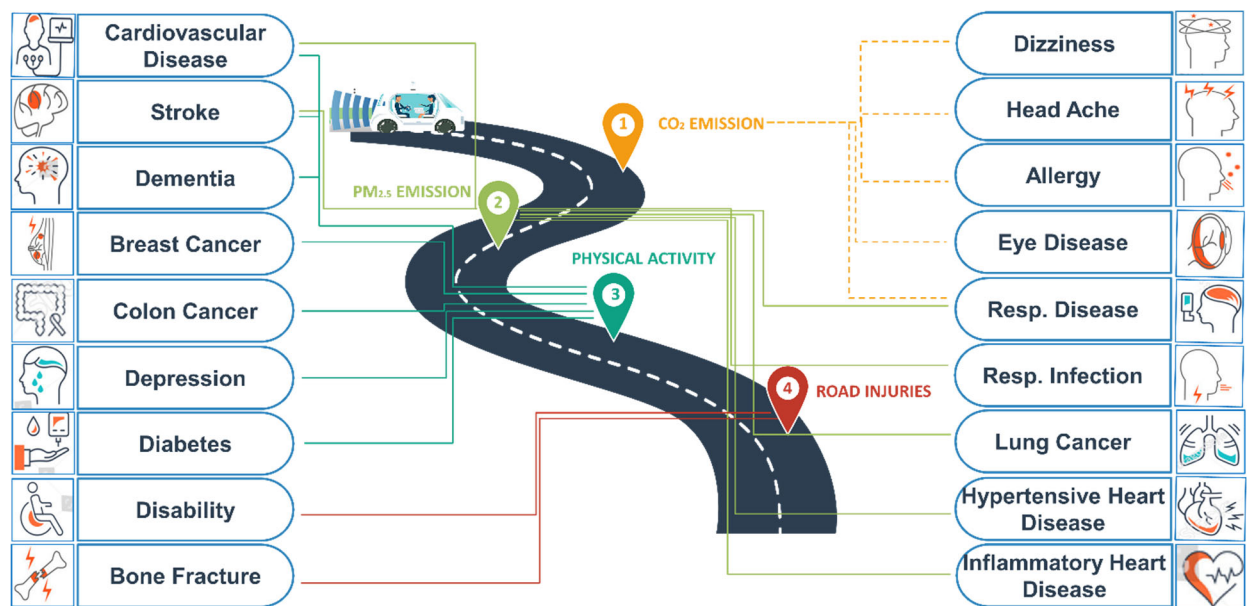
Cardiovascular Disease

Stroke

Dementia

Breast Cancer

Colon Cancer

Depression

Diabetes

Disability

Bone Fracture

1 $CO_2$ EMISSION

$PM_{2.5}$ EMISSION

2

PHYSICAL ACTIVITY

3

4 ROAD INJURIES

Dizziness

Head Ache

Allergy

Eye Disease

Resp. Disease

Resp. Infection

Lung Cancer

Hypertensive Heart Disease

Inflammatory Heart Disease